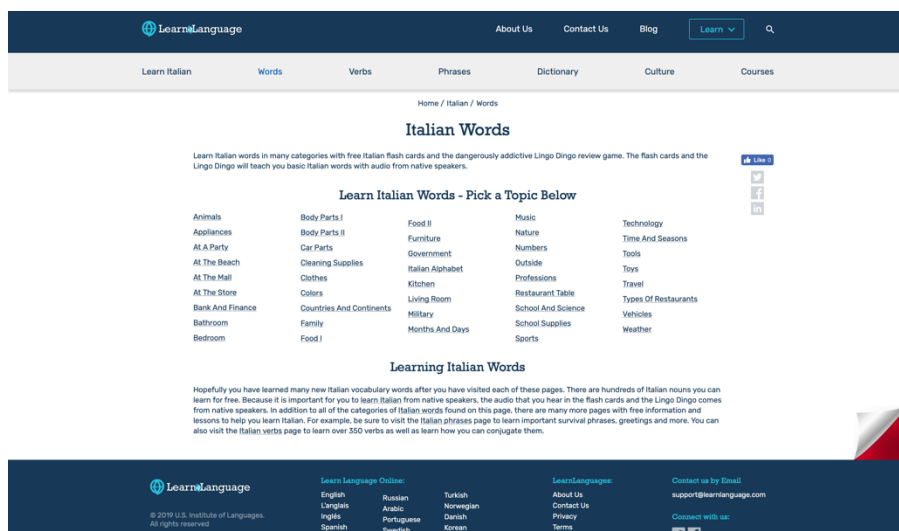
LearnaLanguage

About Us   Contact Us   Blog   Learn

Learn Italian   Words   Verbs   Phrases   Dictionary   Culture   Courses

Home / Italian / Words

Italian Words

Learn Italian words in many categories with free Italian flash cards and the dangerously addictive Lingo Dingo review game. The flash cards and the Lingo Dingo will teach you basic Italian words with audio from native speakers.

Like 0

Learn Italian Words - Pick a Topic Below

Animals
Appliances
At A Party
At The Beach
At The Mall
At The Store
Bank And Finance
Bathroom
Bedroom

Body Parts I
Body Parts II
Car Parts
Cleaning Supplies
Clothes
Colors
Countries And Continents
Family
Food I

Food II
Furniture
Government
Italian Alphabet
Kitchen
Living Room
Military
Months And Days

Music
Nature
Numbers
Outside
Professions
Restaurant Table
School And Science
School Supplies
Sports

Technology
Time And Seasons
Tools
Toys
Travel
Types Of Restaurants
Vehicles
Weather

Learning Italian Words

Hopefully you have learned many new Italian vocabulary words after you have visited each of these pages. There are hundreds of Italian nouns you can learn for free. Because it is important for you to learn Italian from native speakers, the audio that you hear in the flash cards and the Lingo Dingo comes from native speakers. In addition to all of the categories of Italian words found on this page, there are many more pages with free information and lessons to help you learn Italian. For example, be sure to visit the Italian phrases page to learn important survival phrases, greetings and more. You can also visit the Italian verbs page to learn over 350 verbs as well as learn how you can conjugate them.

LearnaLanguage

© 2019 U.S. Institute of Languages.
All rights reserved

Learn Language Online:
English
L'anglais
Inglés
Spanish

Russian
Arabic
Portuguese
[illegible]

Turkish
Norwegian
Danish
Korean

LearnLanguages:
About Us
Contact Us
Privacy
Terms

Contact us by Email
support@learnlanguage.com

Connect with us: